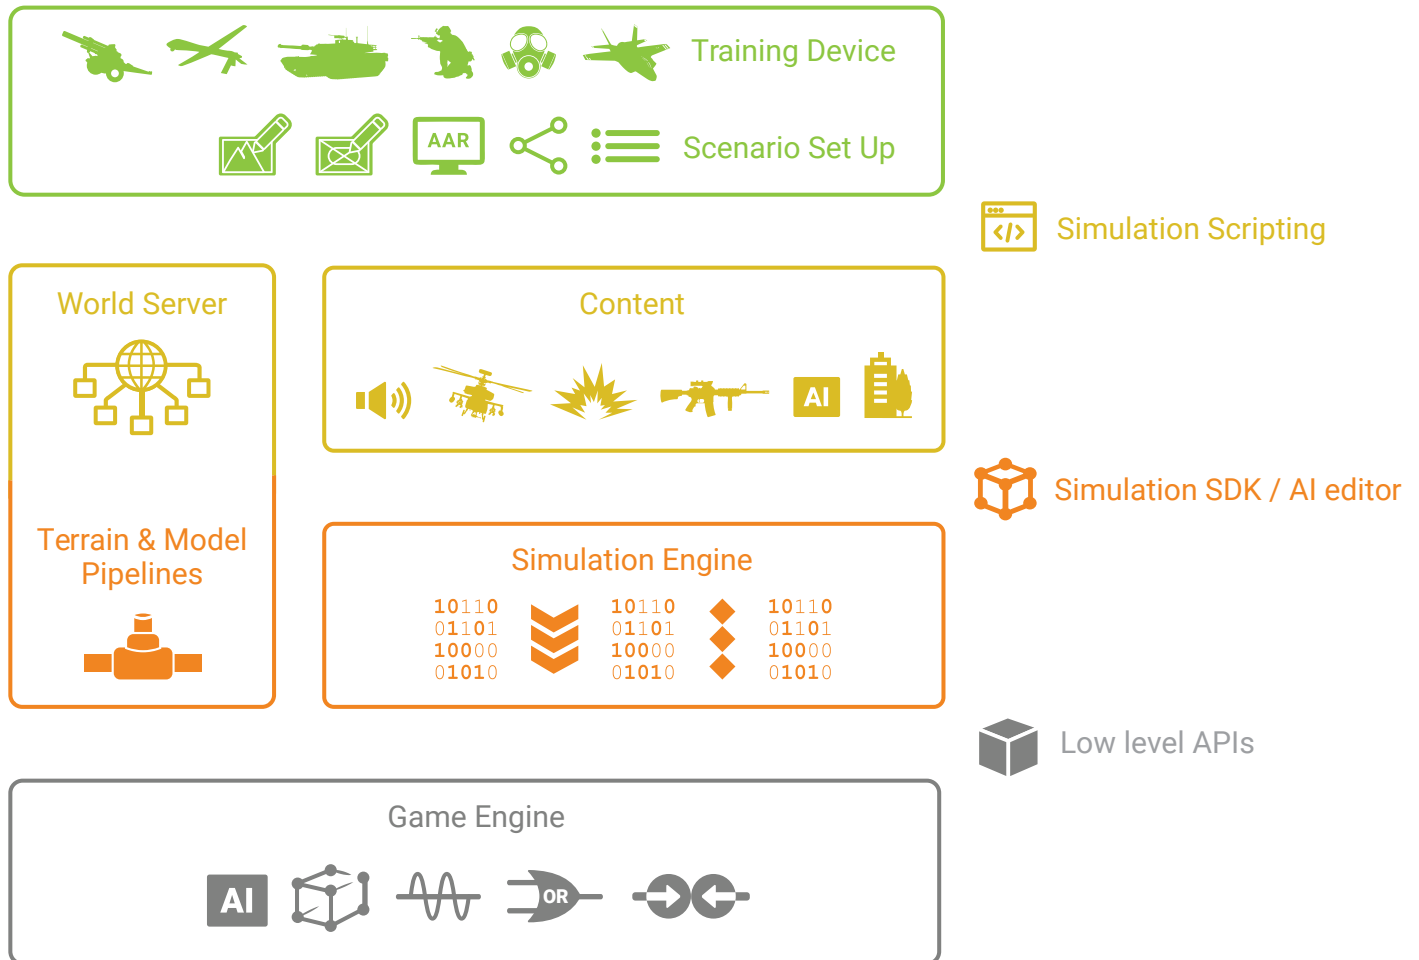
Training Device

AAR

Scenario Set Up

Simulation Scripting

World Server

Content

AI

Simulation SDK / AI editor

Terrain & Model Pipelines

Simulation Engine

10110
01101
10000
01010

10110
01101
10000
01010

10110
01101
10000
01010

Low level APIs

Game Engine

AI

OR